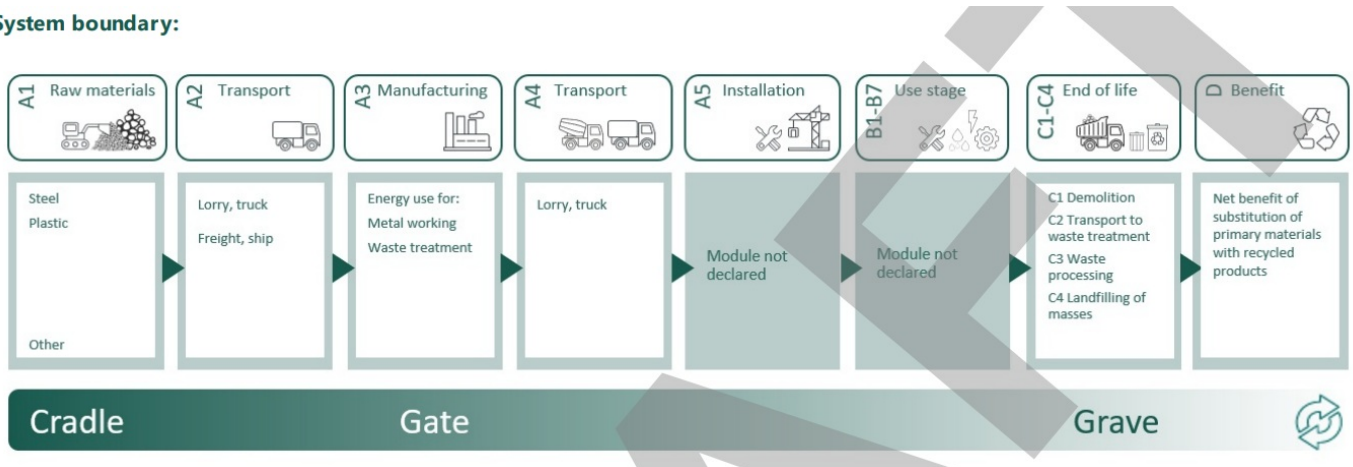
System boundary:

A1 Raw materials

A2 Transport

A3 Manufacturing

A4 Transport

A5 Installation

B1-B7 Use stage

C1-C4 End of life

D Benefit

Steel
Plastic
Other

Lorry, truck
Freight, ship

Energy use for:
Metal working
Waste treatment

Lorry, truck

Module not declared

Module not declared

C1 Demolition
C2 Transport to waste treatment
C3 Waste processing
C4 Landfilling of masses

Net benefit of substitution of primary materials with recycled products

Cradle

Gate

Grave